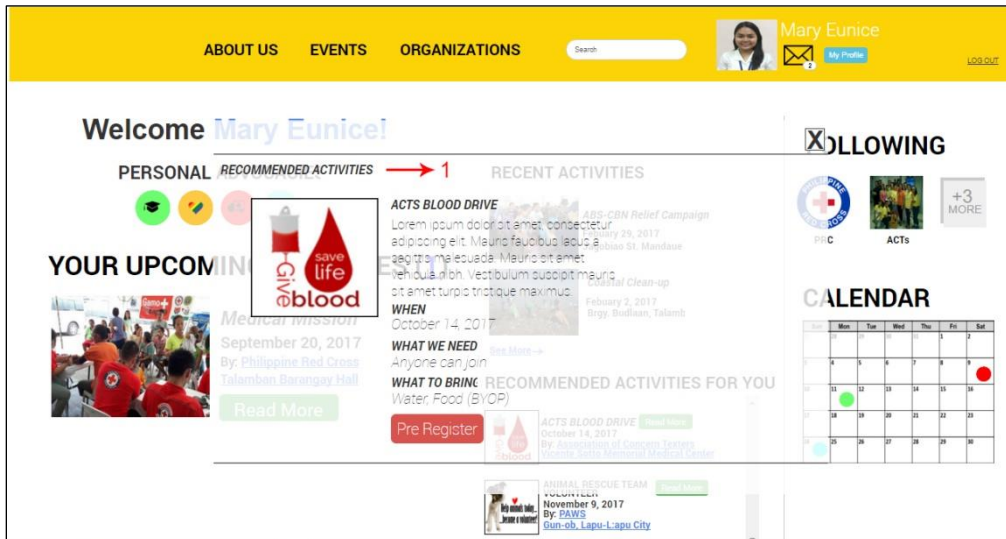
ABOUT US EVENTS ORGANIZATIONS Search

Mary Eunice
2 My Profile
LOG OUT

Welcome Mary Eunice!

PERSONAL

YOUR UPCOMI

Medical Mission
September 20, 2017
By: Philippine Red Cross
Talamban Barangay Hall
Read More

RECOMMENDED ACTIVITIES → 1

save life
Give blood

ACTS BLOOD DRIVE
Lorem ipsum dolor sit amet, consectetur adipiscing elit. Mauris faucibus lacus a sagittis malesuada. Mauris sit amet vehicula nibh. Vestibulum suscipit mauris sit amet turpis tristique maximus.
WHEN
October 14, 2017
WHAT WE NEED
Anyone can join
WHAT TO BRING
Water, Food (BYOF)
Pre Register

RECENT ACTIVITIES
ABS-CBN Relief Campaign
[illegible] 29, 2017
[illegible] St. Mandaue
Coastal Clean-up
Febuary 2, 2017
Brgy. Budlaan, Talamb
See More →

RECOMMENDED ACTIVITIES FOR YOU
ACTS BLOOD DRIVE Read More
October 14, 2017
By: Association of Concern Texters
Vicente Sotto Memorial Medical Center

ANIMAL RESCUE TEAM VOLUNTEER Read More
November 9, 2017
By: PAWS
Gun-ob, Lapu-Lapu City

X
OLLOWING
PRC ACTs +3 MORE

CALENDAR
| Sun | Mon | Tue | Wed | Thu | Fri | Sat |
|---|---|---|---|---|---|---|
| | | | | | 1 | 2 |
| | 4 | 5 | 6 | 7 | 8 | 9 |
| | 11 | 12 | 13 | 14 | 15 | 16 |
| | 18 | 19 | 20 | 21 | 22 | 23 |
| | 25 | 26 | 27 | 28 | 29 | 30 |